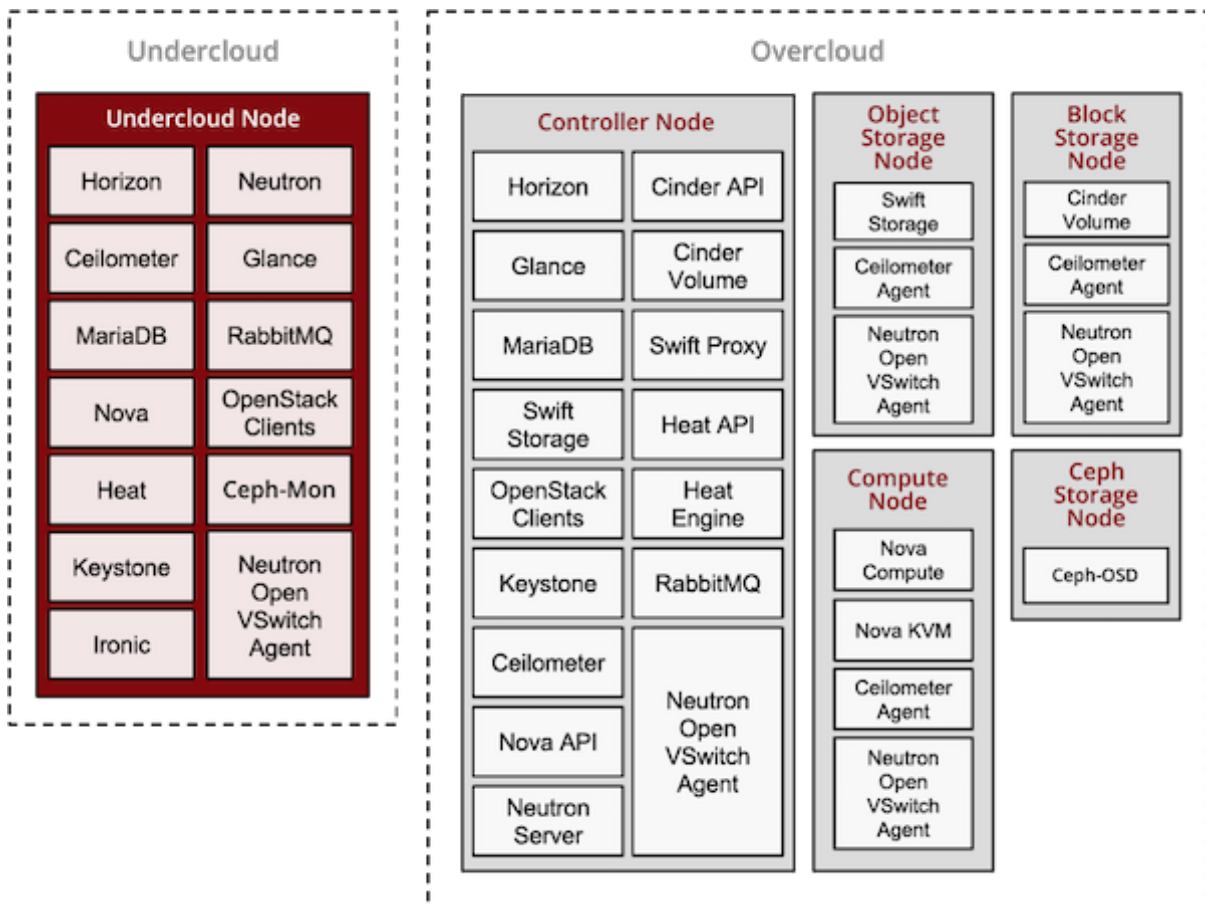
Undercloud

Undercloud Node

Horizon
Neutron
Ceilometer
Glance
MariaDB
RabbitMQ
Nova
OpenStack Clients
Heat
Ceph-Mon
Keystone
Neutron Open VSwitch Agent
Ironic

Overcloud

Controller Node

Horizon
Cinder API
Glance
Cinder Volume
MariaDB
Swift Proxy
Swift Storage
Heat API
OpenStack Clients
Heat Engine
Keystone
RabbitMQ
Ceilometer
Neutron Open VSwitch Agent
Nova API
Neutron Server

Object Storage Node

Swift Storage
Ceilometer Agent
Neutron Open VSwitch Agent

Block Storage Node

Cinder Volume
Ceilometer Agent
Neutron Open VSwitch Agent

Compute Node

Nova Compute
Nova KVM
Ceilometer Agent
Neutron Open VSwitch Agent

Ceph Storage Node

Ceph-OSD